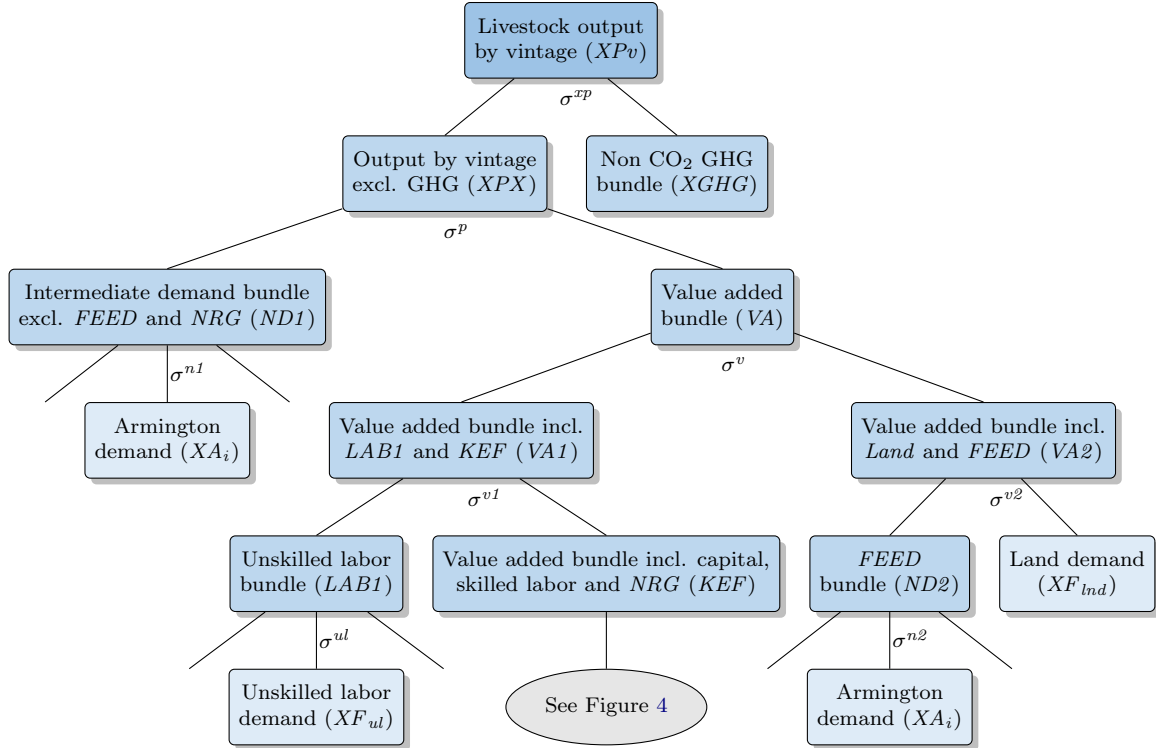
Livestock output by vintage ($XPv$)

$\sigma^{xp}$

Output by vintage excl. GHG ($XPX$)

Non $CO_2$ GHG bundle ($XGHG$)

$\sigma^{p}$

Intermediate demand bundle excl. *FEED* and *NRG* (*ND1*)

Value added bundle ($VA$)

$\sigma^{n1}$

$\sigma^{v}$

Armington demand ($XA_i$)

Value added bundle incl. *LAB1* and *KEF* (*VA1*)

Value added bundle incl. *Land* and *FEED* (*VA2*)

$\sigma^{v1}$

$\sigma^{v2}$

Unskilled labor bundle (*LAB1*)

Value added bundle incl. capital, skilled labor and *NRG* (*KEF*)

*FEED* bundle (*ND2*)

Land demand ($XF_{lnd}$)

$\sigma^{ul}$

$\sigma^{n2}$

Unskilled labor demand ($XF_{ul}$)

See Figure 4

Armington demand ($XA_i$)